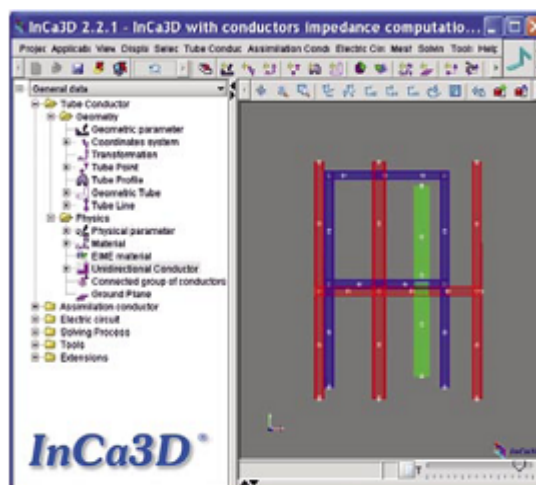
InCa3D 2.2.1 - InCa3D with conductors impedance computatio...

Projec Applicati View Displa Selec Tube Conduc Assimilation Cond Electric Cir Mesh Solvin Tools Help

General data

Tube Conductor
Geometry
Geometric parameter
Coordinates system
Transformation
Tube Point
Tube Profile
Geometric Tube
Tube Line
Physics
Physical parameter
Material
EIME material
Unidirectional Conductor
Connected group of conductors
Ground Plane
Assimilation conductor
Electric circuit
Solving Process
Tools
Extensions

InCa3D®